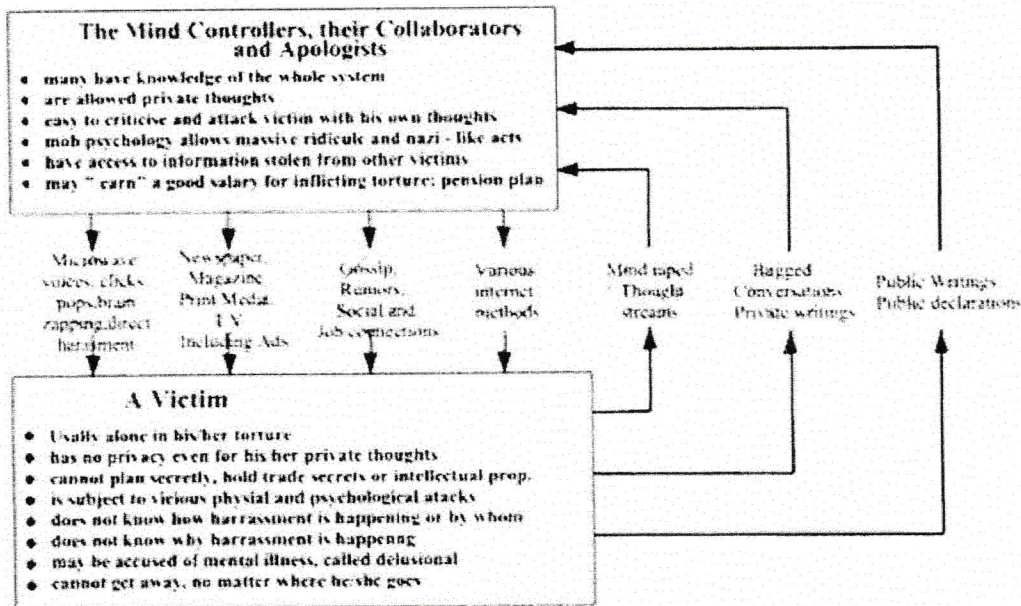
The Mind Controllers, their Collaborators and Apologists

- many have knowledge of the whole system
- are allowed private thoughts
- easy to criticise and attack victim with his own thoughts
- mob psychology allows massive ridicule and nazi - like acts
- have access to information stolen from other victims
- may " earn" a good salary for inflicting torture; pension plan

Microwave voices, clicks pops,brain zapping,direct harassment

Newspaper, Magazine Print Media, T.V. Including Ads

Gossip, Rumors, Social and Job connections

Various internet methods

Mind raped Thought streams

Bugged Conversations Private writings

Public Writings Public declarations

A Victim

- Usally alone in his/her torture
- has no privacy even for his/her private thoughts
- cannot plan secretly, hold trade secrets or intellectual prop.
- is subject to vicious physial and psychological atacks
- does not know how harrassment is happening or by whom
- does not know why harrassment is happenng
- may be accused of mental illness, called delusional
- cannot get away, no matter where he/she goes